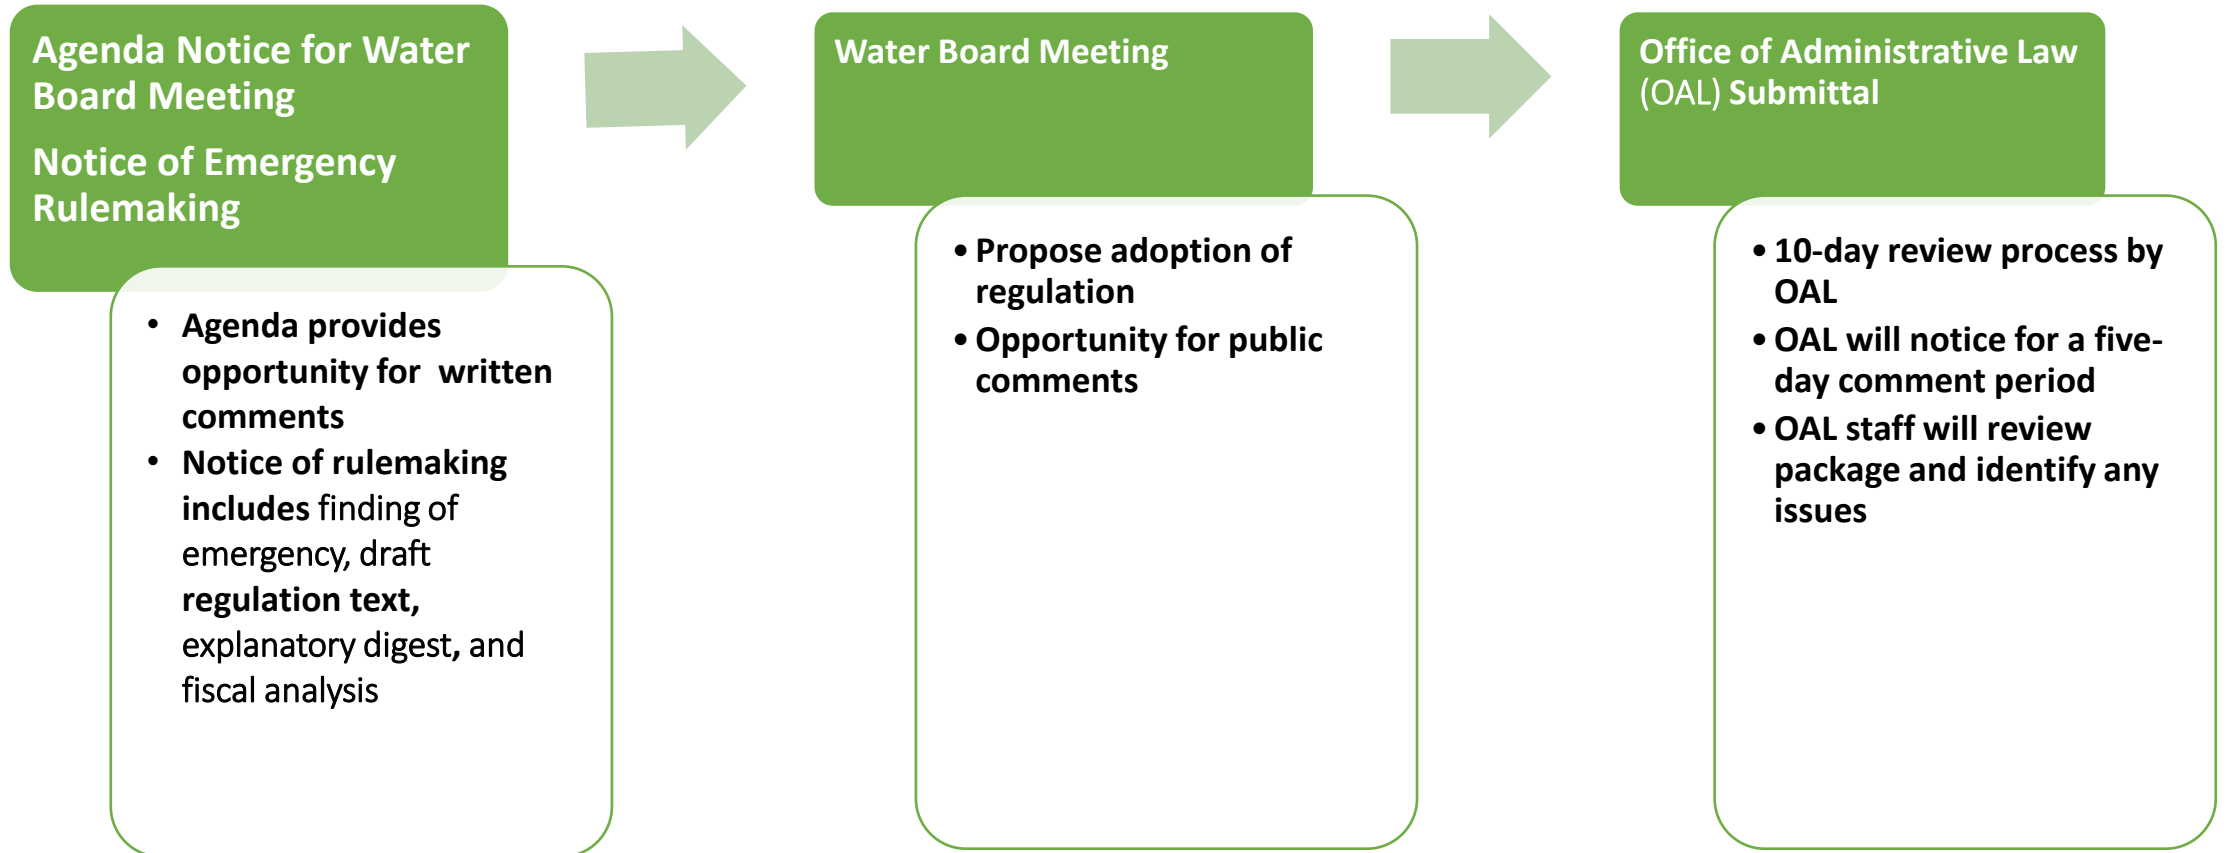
Agenda Notice for Water Board Meeting

Notice of Emergency Rulemaking

• Agenda provides opportunity for written comments
• Notice of rulemaking includes finding of emergency, draft regulation text, explanatory digest, and fiscal analysis

Water Board Meeting

• Propose adoption of regulation
• Opportunity for public comments

Office of Administrative Law (OAL) Submittal

• 10-day review process by OAL
• OAL will notice for a five-day comment period
• OAL staff will review package and identify any issues